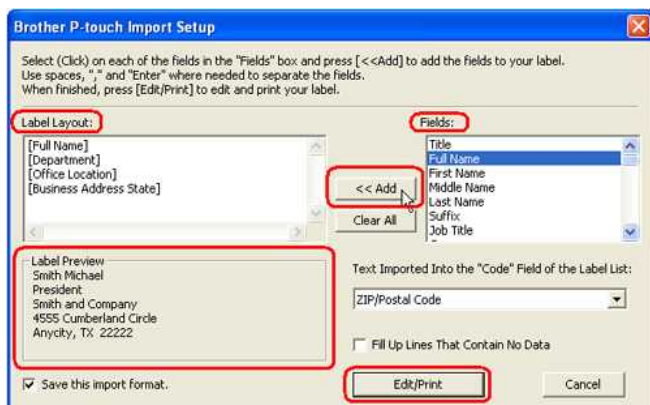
Brother P-touch Import Setup

Select (Click) on each of the fields in the "Fields" box and press [<<Add] to add the fields to your label. Use spaces, "," and "Enter" where needed to separate the fields. When finished, press [Edit/Print] to edit and print your label.

Label Layout:

[Full Name]
[Department]
[Office Location]
[Business Address State]

Fields:

Title
Full Name
First Name
Middle Name
Last Name
Suffix
Job Title

<< Add

Clear All

Label Preview

Smith Michael
President
Smith and Company
4555 Cumberland Circle
Anycity, TX 22222

Text Imported Into the "Code" Field of the Label List:

ZIP/Postal Code

Fill Up Lines That Contain No Data

Save this import format.

Edit/Print

Cancel